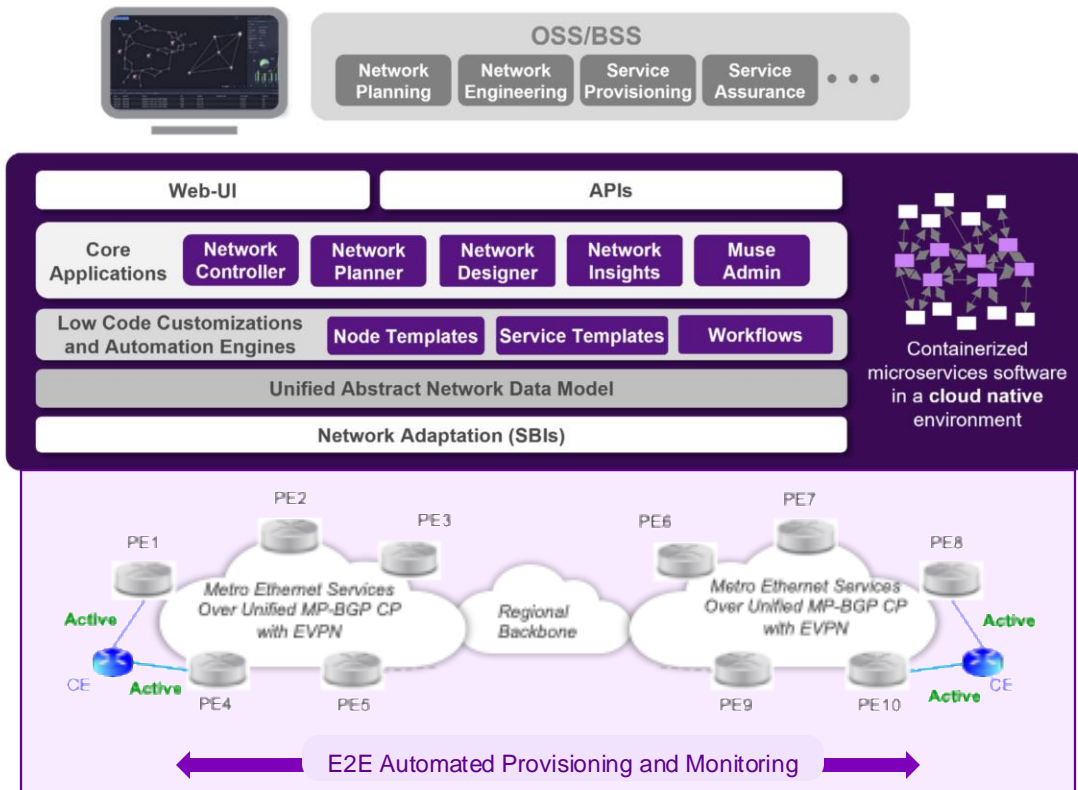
OSS/BSS

Network Planning
Network Engineering
Service Provisioning
Service Assurance
• • •

Web-UI
APIs

Core Applications
Network Controller
Network Planner
Network Designer
Network Insights
Muse Admin

Low Code Customizations and Automation Engines
Node Templates
Service Templates
Workflows

Unified Abstract Network Data Model

Network Adaptation (SBIs)

Containerized microservices software in a **cloud native** environment

PE2
PE3
PE1
Metro Ethernet Services Over Unified MP-BGP CP with EVPN
Active
CE
Active
PE4
PE5
Regional Backbone
PE6
PE7
PE8
Metro Ethernet Services Over Unified MP-BGP CP with EVPN
Active
PE9
PE10
Active
CE

E2E Automated Provisioning and Monitoring